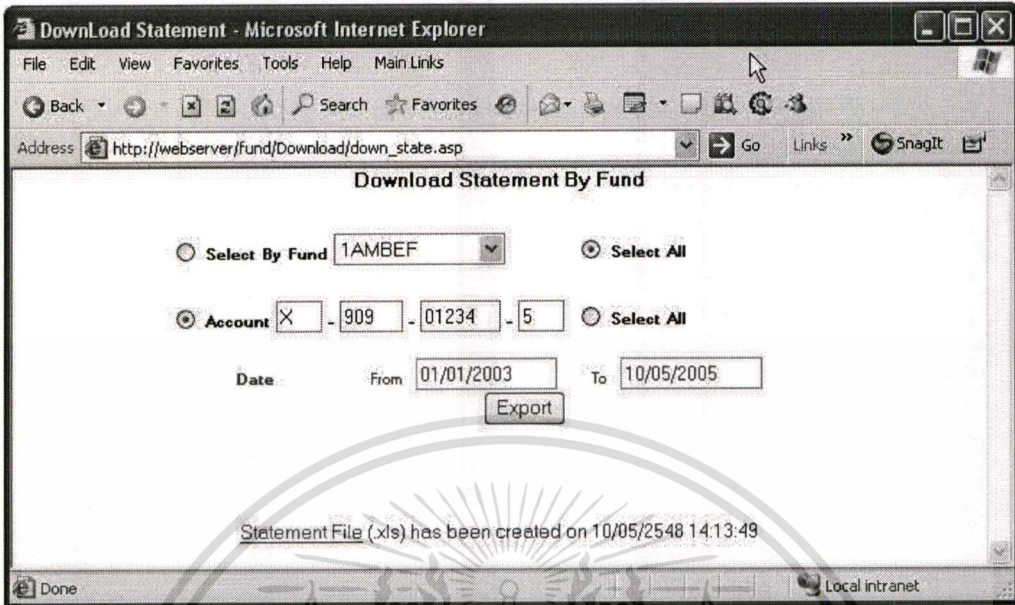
DownLoad Statement - Microsoft Internet Explorer

File Edit View Favorites Tools Help Main Links

Back Search Favorites

Address http://webserver/fund/Download/down_state.asp Go Links SnagIt

Download Statement By Fund

Select By Fund 1AMBEF Select All

Account X - 909 - 01234 - 5 Select All

Date From 01/01/2003 To 10/05/2005

Export

Statement File (.xls) has been created on 10/05/2548 14:13:49

Done Local intranet